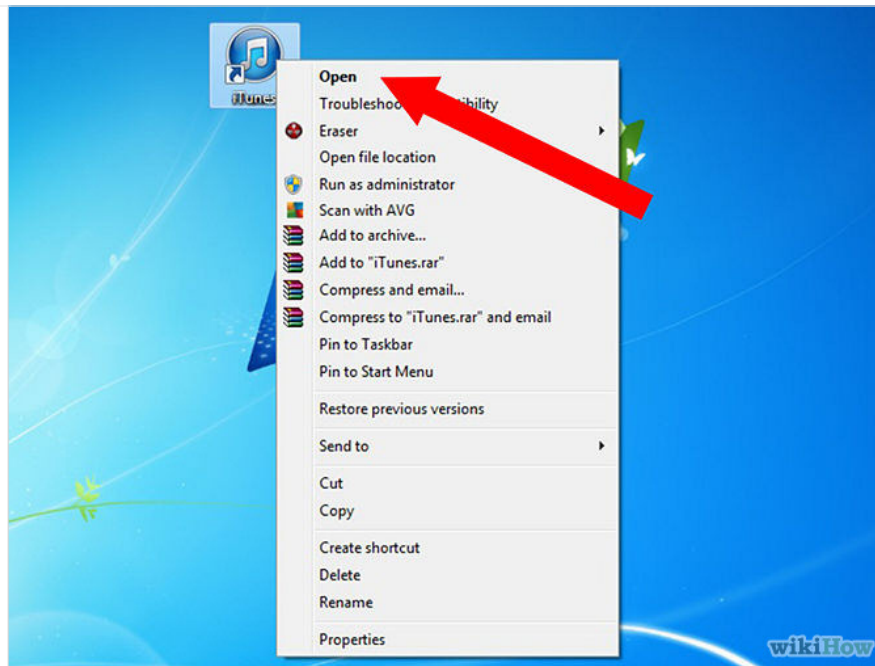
iTunes

Open
Troublesho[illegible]tibility
Eraser
Open file location
Run as administrator
Scan with AVG
Add to archive...
Add to "iTunes.rar"
Compress and email...
Compress to "iTunes.rar" and email
Pin to Taskbar
Pin to Start Menu

Restore previous versions

Send to

Cut
Copy

Create shortcut
Delete
Rename

Properties

wikiHow